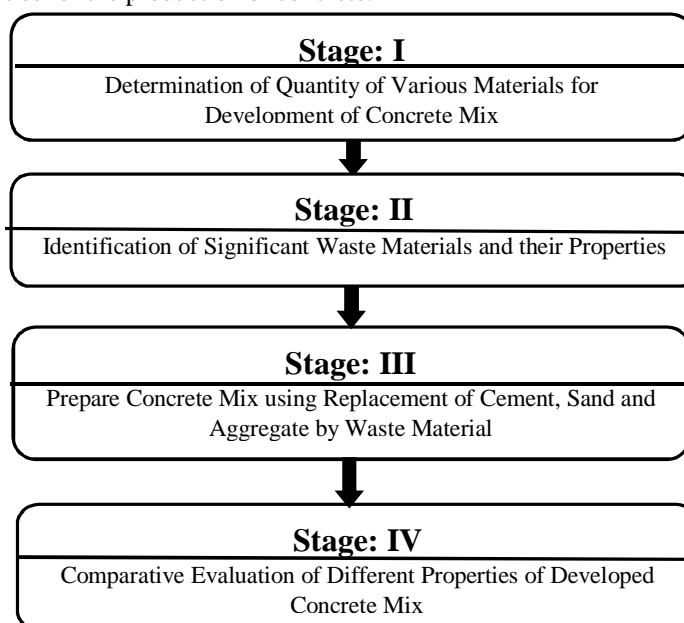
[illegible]

**Stage: I**

Determination of Quantity of Various Materials for Development of Concrete Mix

**Stage: II**

Identification of Significant Waste Materials and their Properties

**Stage: III**

Prepare Concrete Mix using Replacement of Cement, Sand and Aggregate by Waste Material

**Stage: IV**

Comparative Evaluation of Different Properties of Developed Concrete Mix